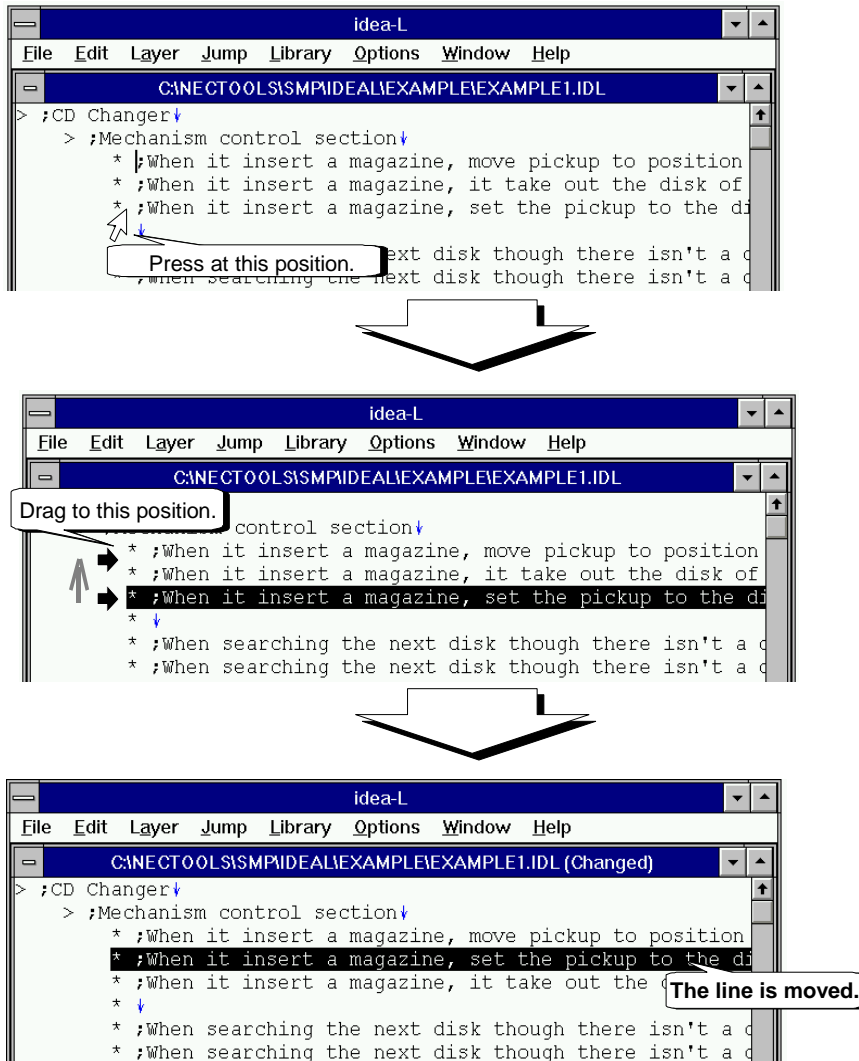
idea-L

File Edit Layer Jump Library Options Window Help

C:\NECTOOLS\SMP\IDEAL\EXAMPLE\EXAMPLE1.IDL

> ;CD Changer↓
> ;Mechanism control section↓
* ;When it insert a magazine, move pickup to position
* ;When it insert a magazine, it take out the disk of
* ;When it insert a magazine, set the pickup to the di
* ↓
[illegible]ext disk though there isn't a d
* ;When searching the next disk though there isn't a d

Press at this position.

idea-L

File Edit Layer Jump Library Options Window Help

C:\NECTOOLS\SMP\IDEAL\EXAMPLE\EXAMPLE1.IDL

Drag to this position.

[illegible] control section↓
* ;When it insert a magazine, move pickup to position
* ;When it insert a magazine, it take out the disk of
* ;When it insert a magazine, set the pickup to the di
* ↓
* ;When searching the next disk though there isn't a d
* ;When searching the next disk though there isn't a d

idea-L

File Edit Layer Jump Library Options Window Help

C:\NECTOOLS\SMP\IDEAL\EXAMPLE\EXAMPLE1.IDL (Changed)

> ;CD Changer↓
> ;Mechanism control section↓
* ;When it insert a magazine, move pickup to position
* ;When it insert a magazine, set the pickup to the di
* ;When it insert a magazine, it take out the d
* ↓
* ;When searching the next disk though there isn't a d
* ;When searching the next disk though there isn't a d

The line is moved.